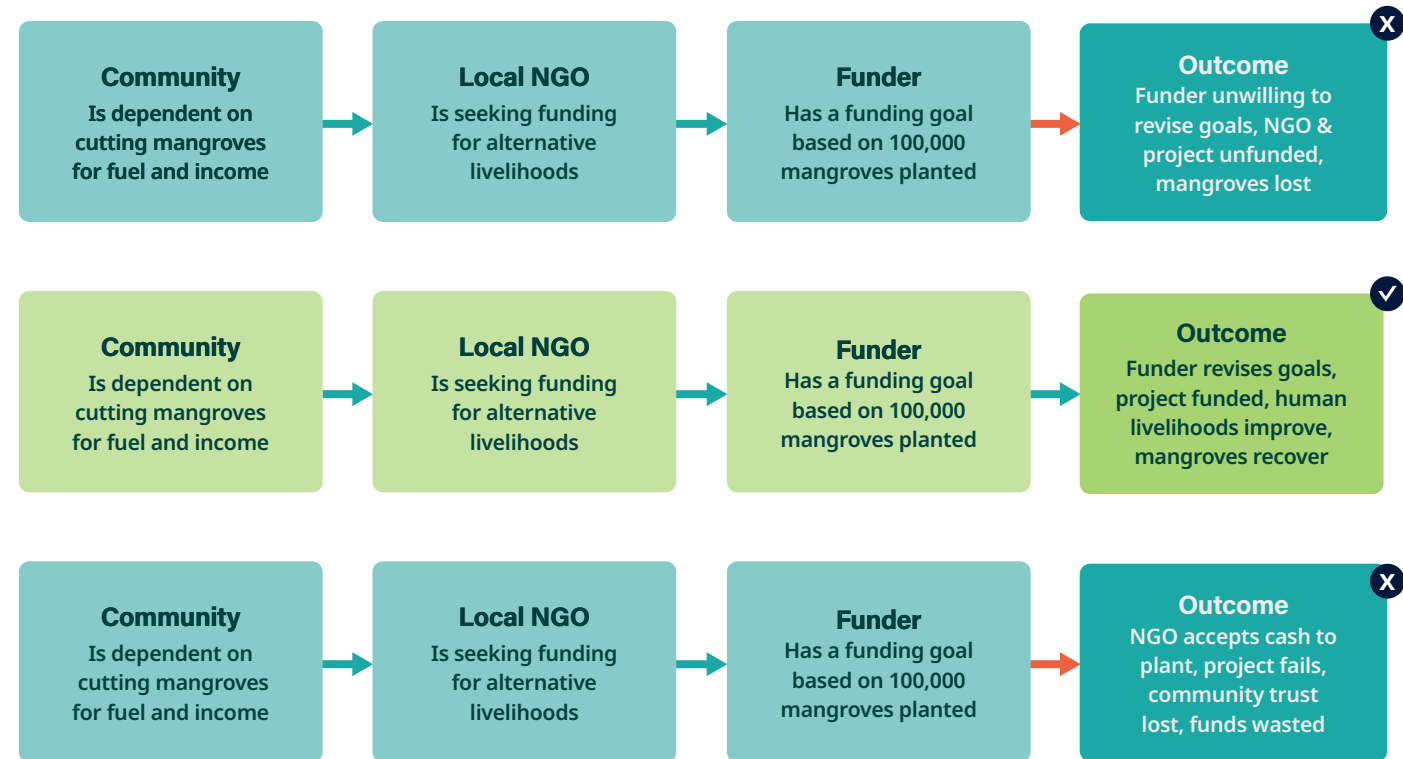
Community
Is dependent on cutting mangroves for fuel and income

Local NGO
Is seeking funding for alternative livelihoods

Funder
Has a funding goal based on 100,000 mangroves planted

Outcome
Funder unwilling to revise goals, NGO & project unfunded, mangroves lost

Community
Is dependent on cutting mangroves for fuel and income

Local NGO
Is seeking funding for alternative livelihoods

Funder
Has a funding goal based on 100,000 mangroves planted

Outcome
Funder revises goals, project funded, human livelihoods improve, mangroves recover

Community
Is dependent on cutting mangroves for fuel and income

Local NGO
Is seeking funding for alternative livelihoods

Funder
Has a funding goal based on 100,000 mangroves planted

Outcome
NGO accepts cash to plant, project fails, community trust lost, funds wasted